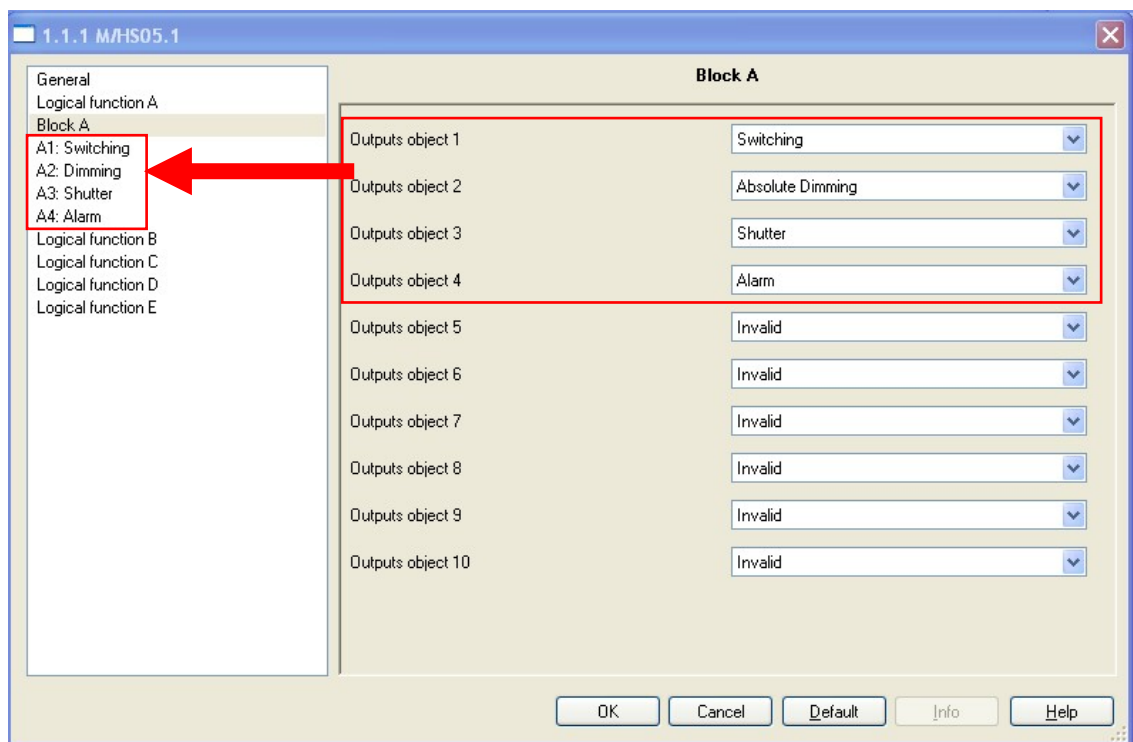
1.1.1 M/HS05.1

General
Logical function A
Block A
A1: Switching
A2: Dimming
A3: Shutter
A4: Alarm
Logical function B
Logical function C
Logical function D
Logical function E

Block A

| | |
|---|---|
| Outputs object 1 | Switching |
| Outputs object 2 | Absolute Dimming |
| Outputs object 3 | Shutter |
| Outputs object 4 | Alarm |
| Outputs object 5 | Invalid |
| Outputs object 6 | Invalid |
| Outputs object 7 | Invalid |
| Outputs object 8 | Invalid |
| Outputs object 9 | Invalid |
| Outputs object 10 | Invalid |

OK Cancel Default Info Help